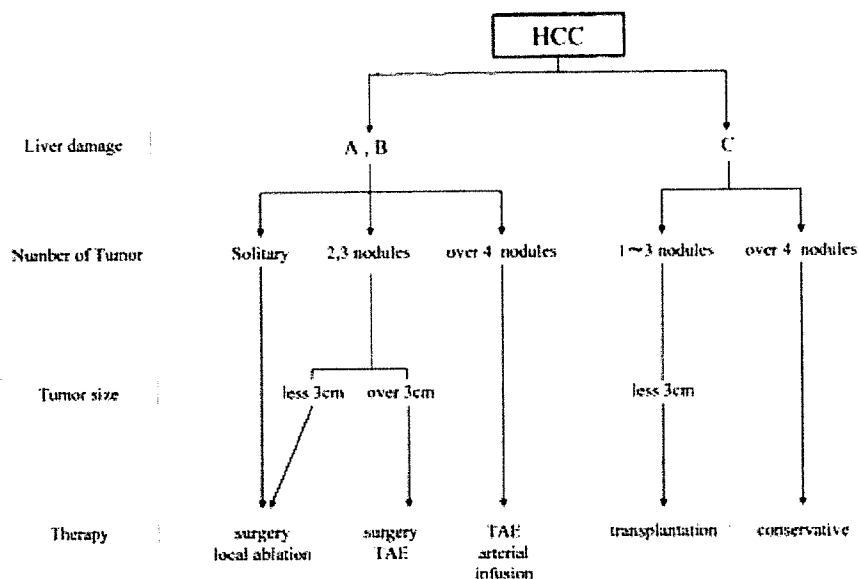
HCC

Liver damage

A , B

C

Number of Tumor

Solitary

2,3 nodules

over 4 nodules

1 ~ 3 nodules

over 4 nodules

Tumor size

less 3cm

over 3cm

less 3cm

Therapy

surgery
local ablation

surgery
TAE

TAE
arterial
infusion

transplantation

conservative